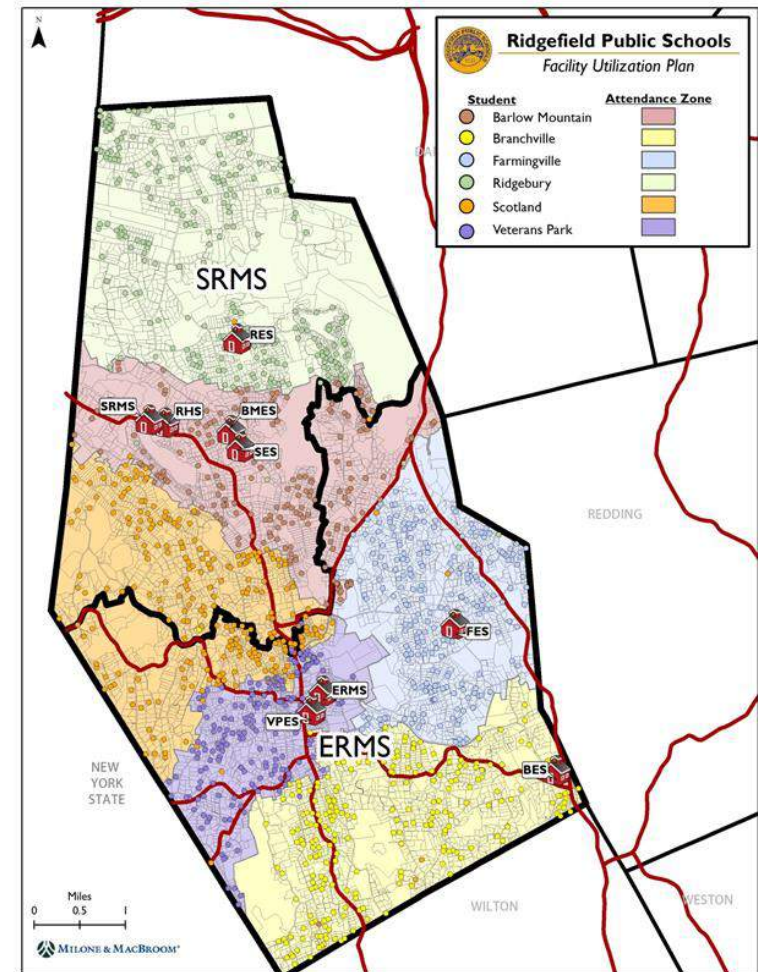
N

Ridgefield Public Schools
Facility Utilization Plan

| Student | Attendance Zone |
|---|---|
| Barlow Mountain | |
| Branchville | |
| Farmingville | |
| Ridgebury | |
| Scotland | |
| Veterans Park | |

SRMS
RES
SRMS
RHS
BMES
SES
REDDING
FES
ERMS
VPES
ERMS
NEW YORK STATE
BES
WILTON
WESTON

Miles
0 0.5 1

MILONE & MACBROOM